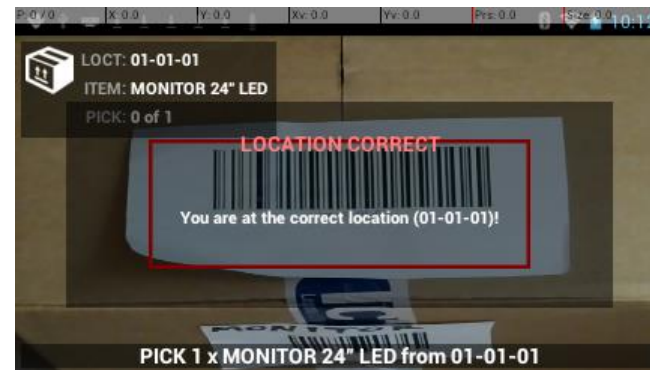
P: 0 / 0 X: 0.0 Y: 0.0 Xv: 0.0 Yv: 0.0 Prs: 0.0 Size: 0.0 10:12

LOCT: 01-01-01
ITEM: MONITOR 24" LED
PICK: 0 of 1

LOCATION CORRECT

You are at the correct location (01-01-01)!

PICK 1 x MONITOR 24" LED from 01-01-01